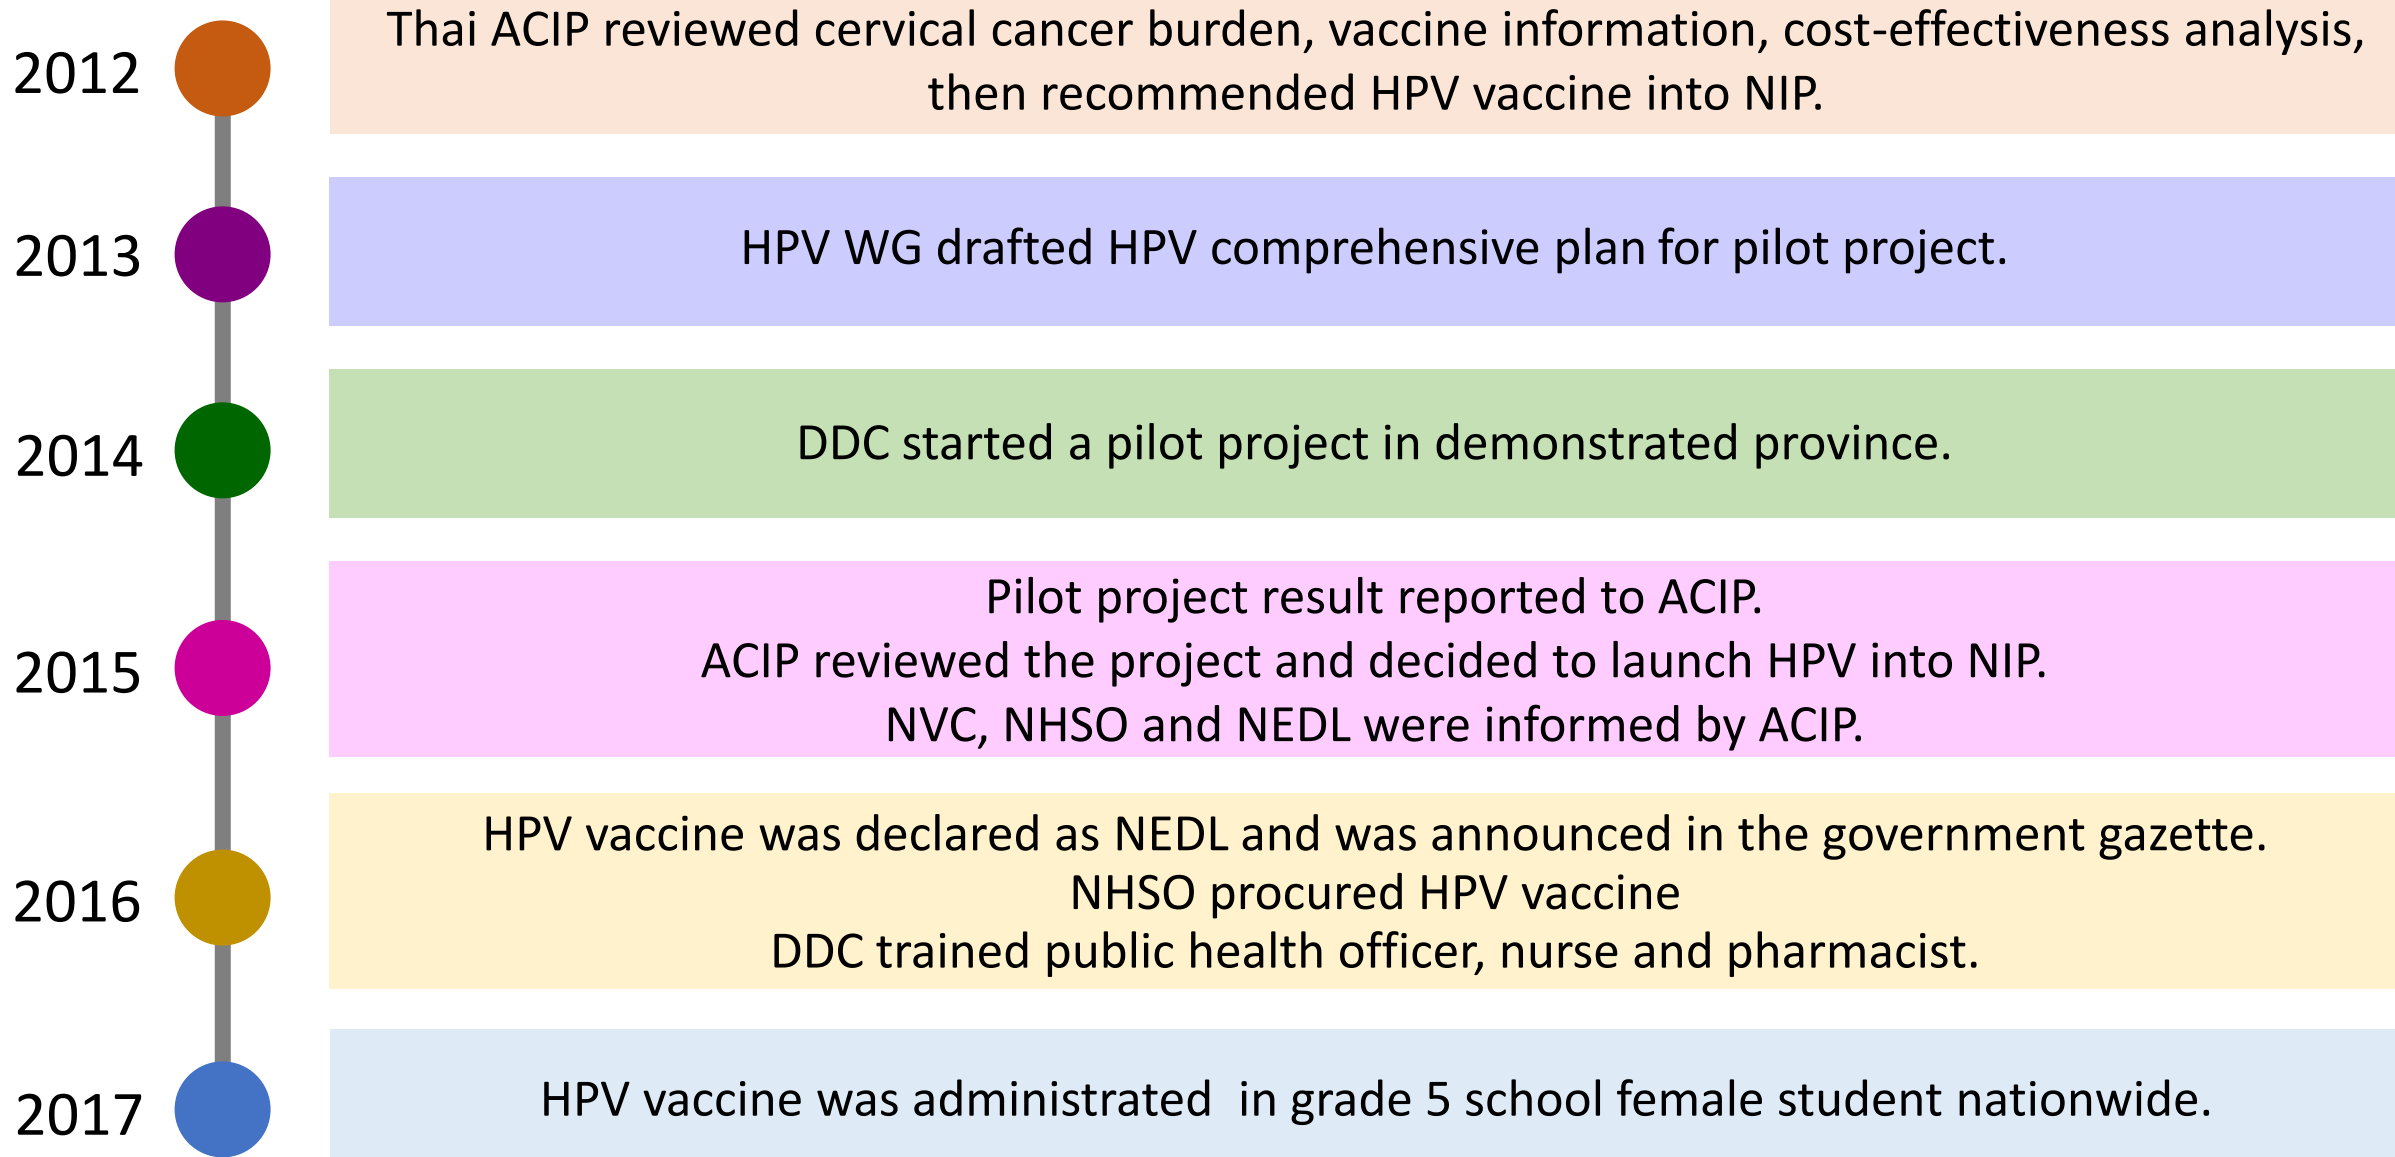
2012
Thai ACIP reviewed cervical cancer burden, vaccine information, cost-effectiveness analysis, then recommended HPV vaccine into NIP.

2013
HPV WG drafted HPV comprehensive plan for pilot project.

2014
DDC started a pilot project in demonstrated province.

2015
Pilot project result reported to ACIP.
ACIP reviewed the project and decided to launch HPV into NIP.
NVC, NHSO and NEDL were informed by ACIP.

2016
HPV vaccine was declared as NEDL and was announced in the government gazette.
NHSO procured HPV vaccine
DDC trained public health officer, nurse and pharmacist.

2017
HPV vaccine was administrated  in grade 5 school female student nationwide.